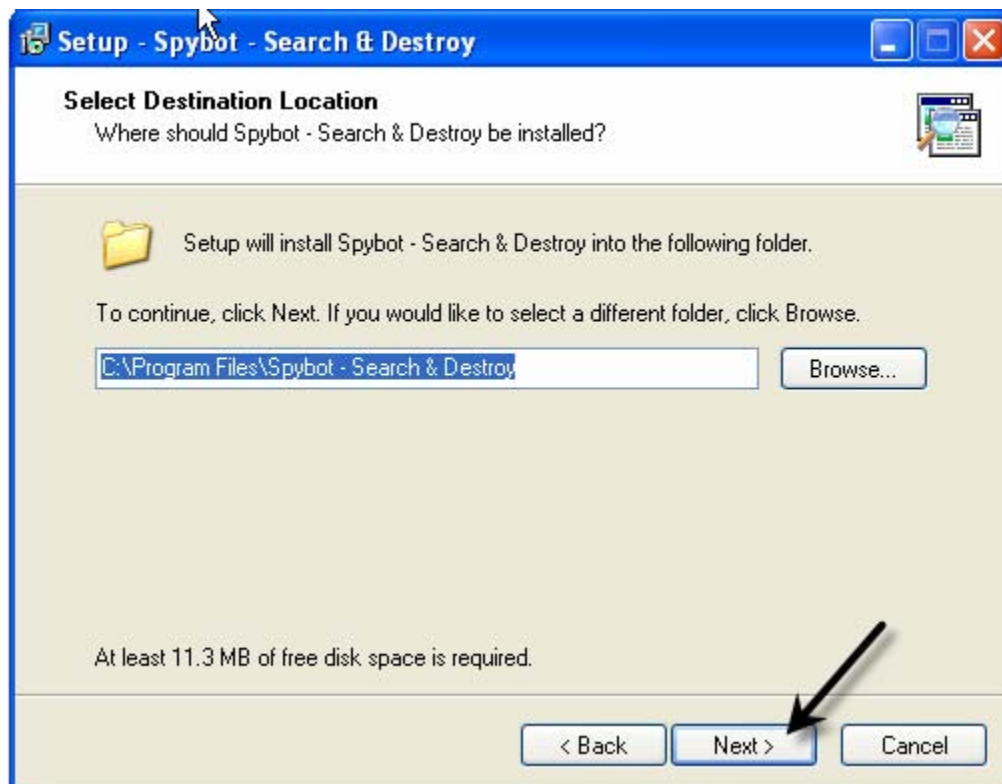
Setup - Spybot - Search & Destroy

Select Destination Location
Where should Spybot - Search & Destroy be installed?

Setup will install Spybot - Search & Destroy into the following folder.

To continue, click Next. If you would like to select a different folder, click Browse.

C:\Program Files\Spybot - Search & Destroy

Browse...

At least 11.3 MB of free disk space is required.

< Back

Next >

Cancel